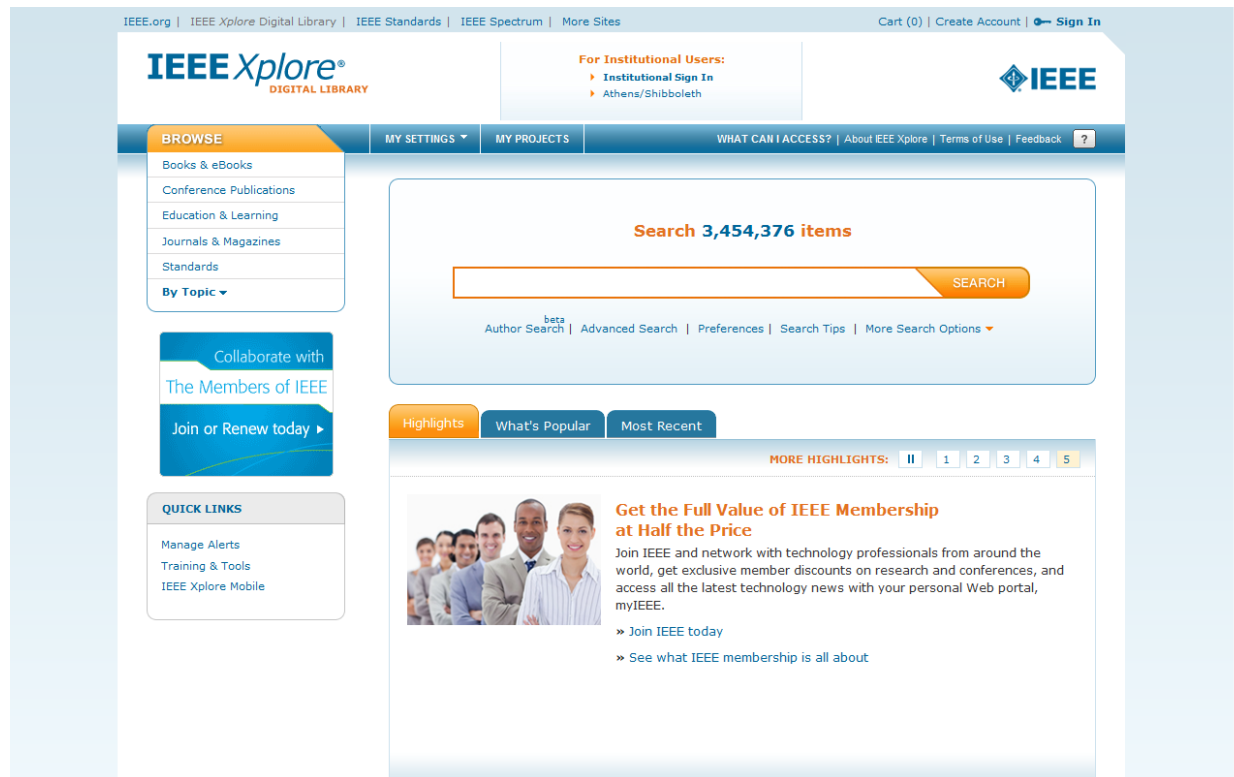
IEEE.org | IEEE Xplore Digital Library | IEEE Standards | IEEE Spectrum | More Sites

Cart (0) | Create Account | Sign In

IEEE Xplore®
DIGITAL LIBRARY

For Institutional Users:
Institutional Sign In
Athens/Shibboleth

IEEE

BROWSE
MY SETTINGS
MY PROJECTS
WHAT CAN I ACCESS? | About IEEE Xplore | Terms of Use | Feedback | ?

Books & eBooks
Conference Publications
Education & Learning
Journals & Magazines
Standards
By Topic

Search 3,454,376 items

SEARCH

Author Search beta | Advanced Search | Preferences | Search Tips | More Search Options

Collaborate with
The Members of IEEE
Join or Renew today

QUICK LINKS
Manage Alerts
Training & Tools
IEEE Xplore Mobile

Highlights
What's Popular
Most Recent

MORE HIGHLIGHTS: II 1 2 3 4 5

Get the Full Value of IEEE Membership at Half the Price

Join IEEE and network with technology professionals from around the world, get exclusive member discounts on research and conferences, and access all the latest technology news with your personal Web portal, myIEEE.

» Join IEEE today

» See what IEEE membership is all about